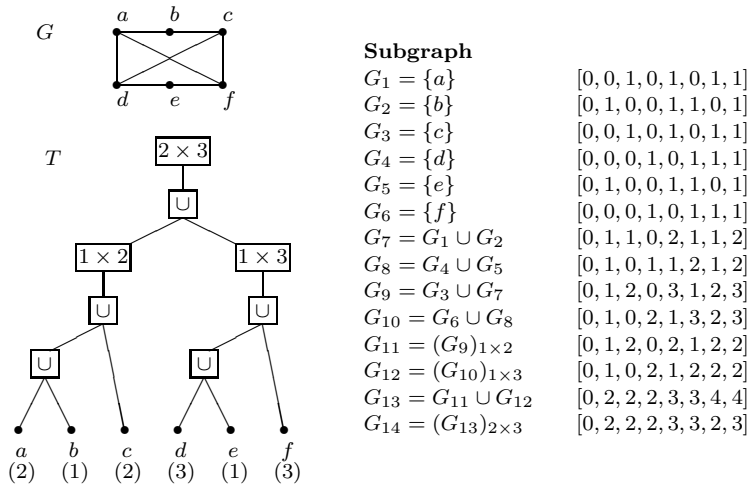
$G$

$a$ $b$ $c$

$d$ $e$ $f$

$T$

$2 \times 3$

$\cup$

$1 \times 2$ $1 \times 3$

$\cup$ $\cup$

$\cup$ $\cup$

$a$ $b$ $c$ $d$ $e$ $f$
(2) (1) (2) (3) (1) (3)

**Subgraph**

| | |
|---|---|
| $G_1 = \{a\}$ | $[0,0,1,0,1,0,1,1]$ |
| $G_2 = \{b\}$ | $[0,1,0,0,1,1,0,1]$ |
| $G_3 = \{c\}$ | $[0,0,1,0,1,0,1,1]$ |
| $G_4 = \{d\}$ | $[0,0,0,1,0,1,1,1]$ |
| $G_5 = \{e\}$ | $[0,1,0,0,1,1,0,1]$ |
| $G_6 = \{f\}$ | $[0,0,0,1,0,1,1,1]$ |
| $G_7 = G_1 \cup G_2$ | $[0,1,1,0,2,1,1,2]$ |
| $G_8 = G_4 \cup G_5$ | $[0,1,0,1,1,2,1,2]$ |
| $G_9 = G_3 \cup G_7$ | $[0,1,2,0,3,1,2,3]$ |
| $G_{10} = G_6 \cup G_8$ | $[0,1,0,2,1,3,2,3]$ |
| $G_{11} = (G_9)_{1\times 2}$ | $[0,1,2,0,2,1,2,2]$ |
| $G_{12} = (G_{10})_{1\times 3}$ | $[0,1,0,2,1,2,2,2]$ |
| $G_{13} = G_{11} \cup G_{12}$ | $[0,2,2,2,3,3,4,4]$ |
| $G_{14} = (G_{13})_{2\times 3}$ | $[0,2,2,2,3,3,2,3]$ |